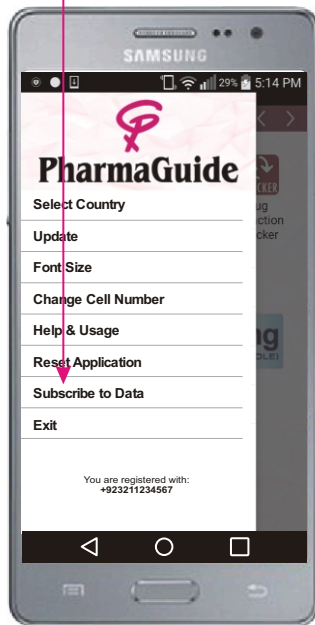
SAMSUNG

29% 5:14 PM

PharmaGuide

Select Country

Update

Font Size

Change Cell Number

Help & Usage

Reset Application

Subscribe to Data

Exit

You are registered with:
+923211234567

ug
ction
cker

ng